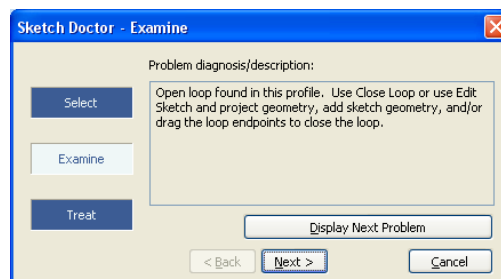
Sketch Doctor - Examine

Select

Examine

Treat

Problem diagnosis/description:

Open loop found in this profile. Use Close Loop or use Edit Sketch and project geometry, add sketch geometry, and/or drag the loop endpoints to close the loop.

Display Next Problem

< Back

Next >

Cancel